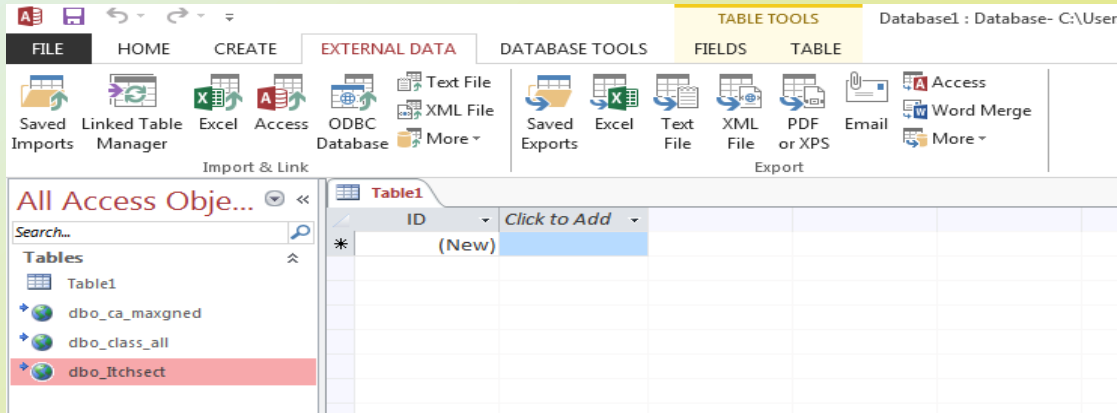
TABLE TOOLS

Database1 : Database- C:\User

FILE HOME CREATE EXTERNAL DATA DATABASE TOOLS FIELDS TABLE

Saved Imports
Linked Table Manager
Excel
Access
ODBC Database
Text File
XML File
More
Import & Link

Saved Exports
Excel
Text File
XML File
PDF or XPS
Email
Access
Word Merge
More
Export

All Access Obje...

Search...

Tables

Table1

dbo_ca_maxgned

dbo_class_all

dbo_ltchsect

Table1

| | ID | Click to Add |
|---|---|---|
| * | (New) | |